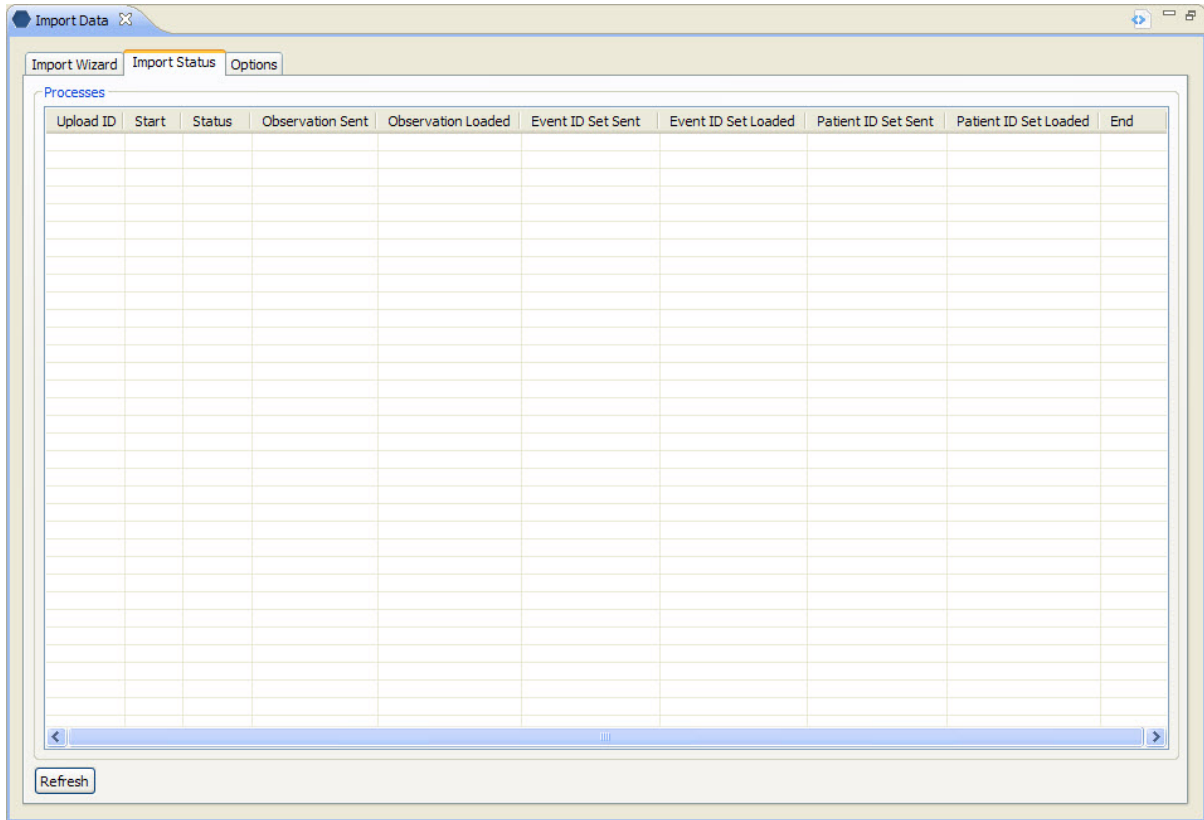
Import Data

Import Wizard | Import Status | Options

Processes

| Upload ID | Start | Status | Observation Sent | Observation Loaded | Event ID Set Sent | Event ID Set Loaded | Patient ID Set Sent | Patient ID Set Loaded | End |
|---|---|---|---|---|---|---|---|---|---|

Refresh